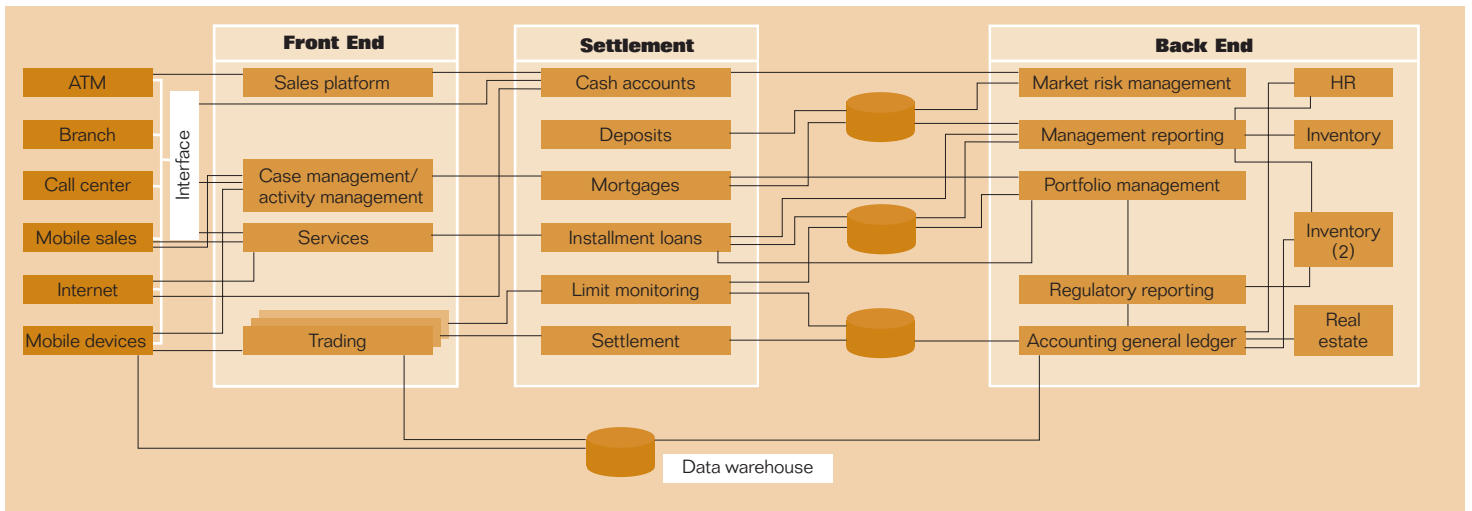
ATM
Branch
Call center
Mobile sales
Internet
Mobile devices

Interface

Front End
Sales platform
Case management/ activity management
Services
Trading

Settlement
Cash accounts
Deposits
Mortgages
Installment loans
Limit monitoring
Settlement

Back End
Market risk management
Management reporting
Portfolio management
Regulatory reporting
Accounting general ledger
HR
Inventory
Inventory (2)
Real estate

Data warehouse